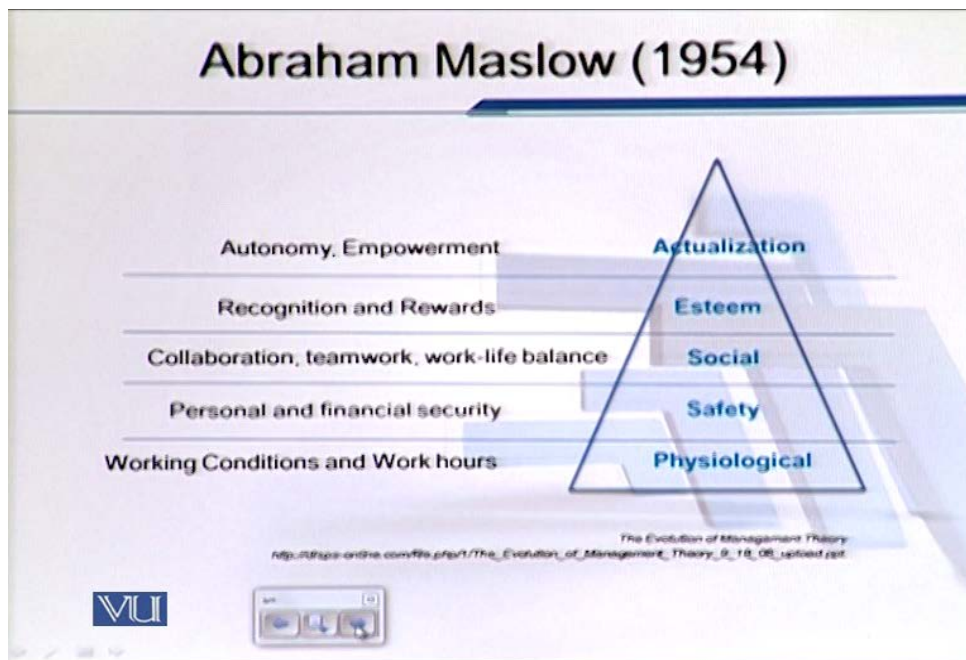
Abraham Maslow (1954)

Autonomy, Empowerment
Actualization

Recognition and Rewards
Esteem

Collaboration, teamwork, work-life balance
Social

Personal and financial security
Safety

Working Conditions and Work hours
Physiological

The Evolution of Management Theory
http://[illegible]/The_Evolution_of_Management_Theory_9_18_08_upload.ppt

VU